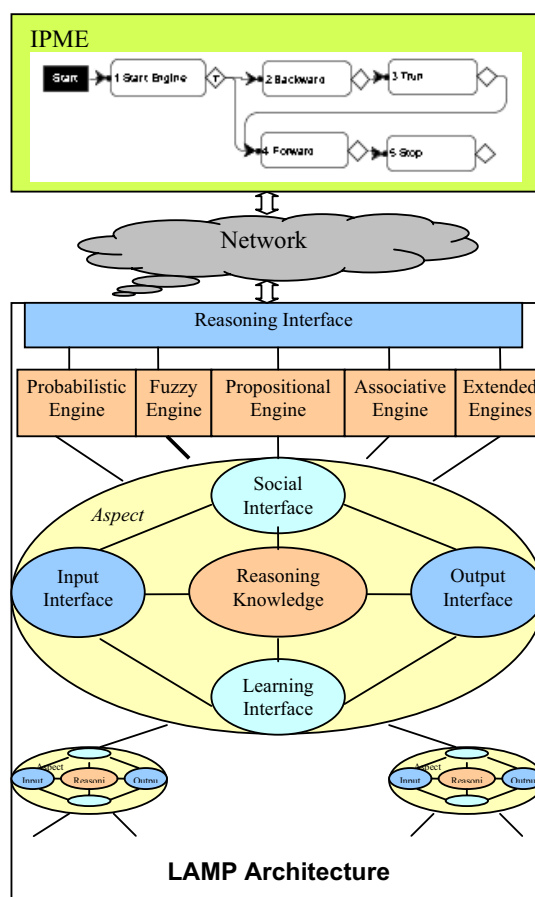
IPME

Start
1 Start Engine
T
2 Backward
3 Trun
4 Forward
5 Stop

Network

Reasoning Interface

Probabilistic Engine

Fuzzy Engine

Propositional Engine

Associative Engine

Extended Engines

Aspect

Social Interface

Input Interface

Reasoning Knowledge

Output Interface

Learning Interface

Aspect
Input
Reasoni
Outpu

Aspect
Input
Reasoni
Outpu

LAMP Architecture